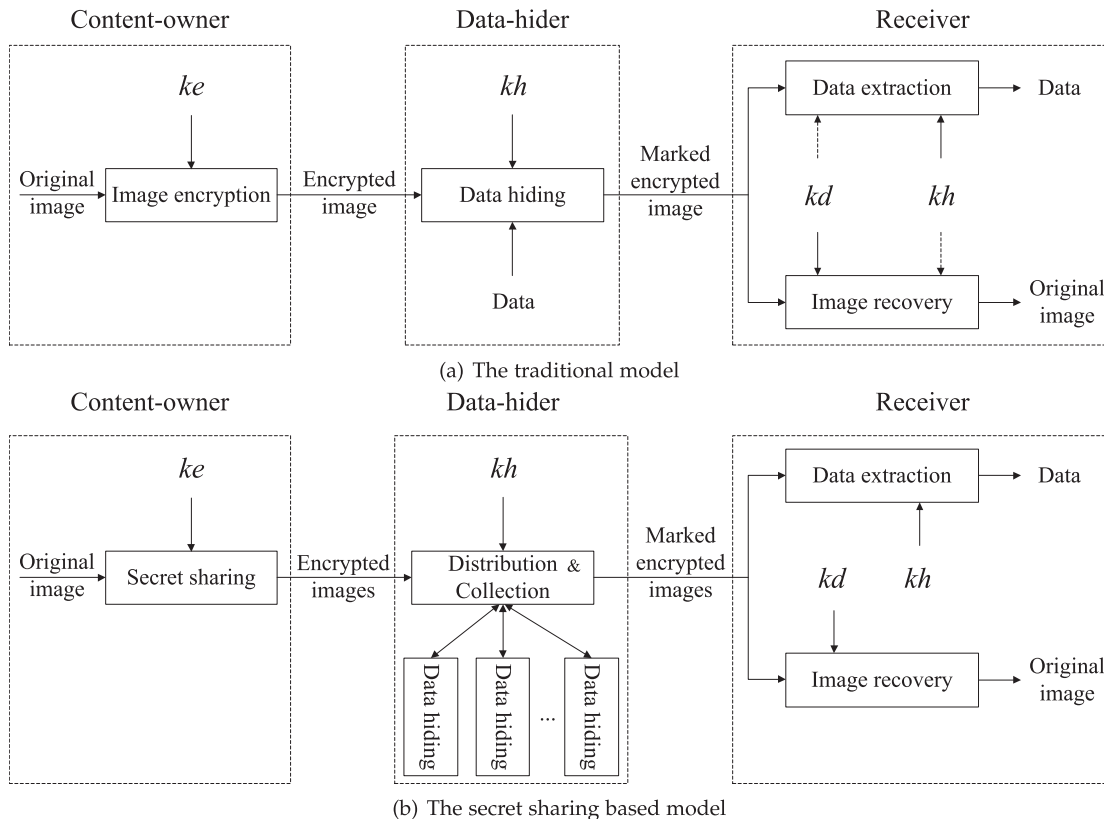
Content-owner

Data-hider

Receiver

$ke$

Original image

Image encryption

Encrypted image

$kh$

Data hiding

Data

Marked encrypted image

Data extraction

Data

$kd$

$kh$

Image recovery

Original image

(a) The traditional model

Content-owner

Data-hider

Receiver

$ke$

Original image

Secret sharing

Encrypted images

$kh$

Distribution & Collection

Data hiding

Data hiding

...

Data hiding

Marked encrypted images

Data extraction

Data

$kd$

$kh$

Image recovery

Original image

(b) The secret sharing based model